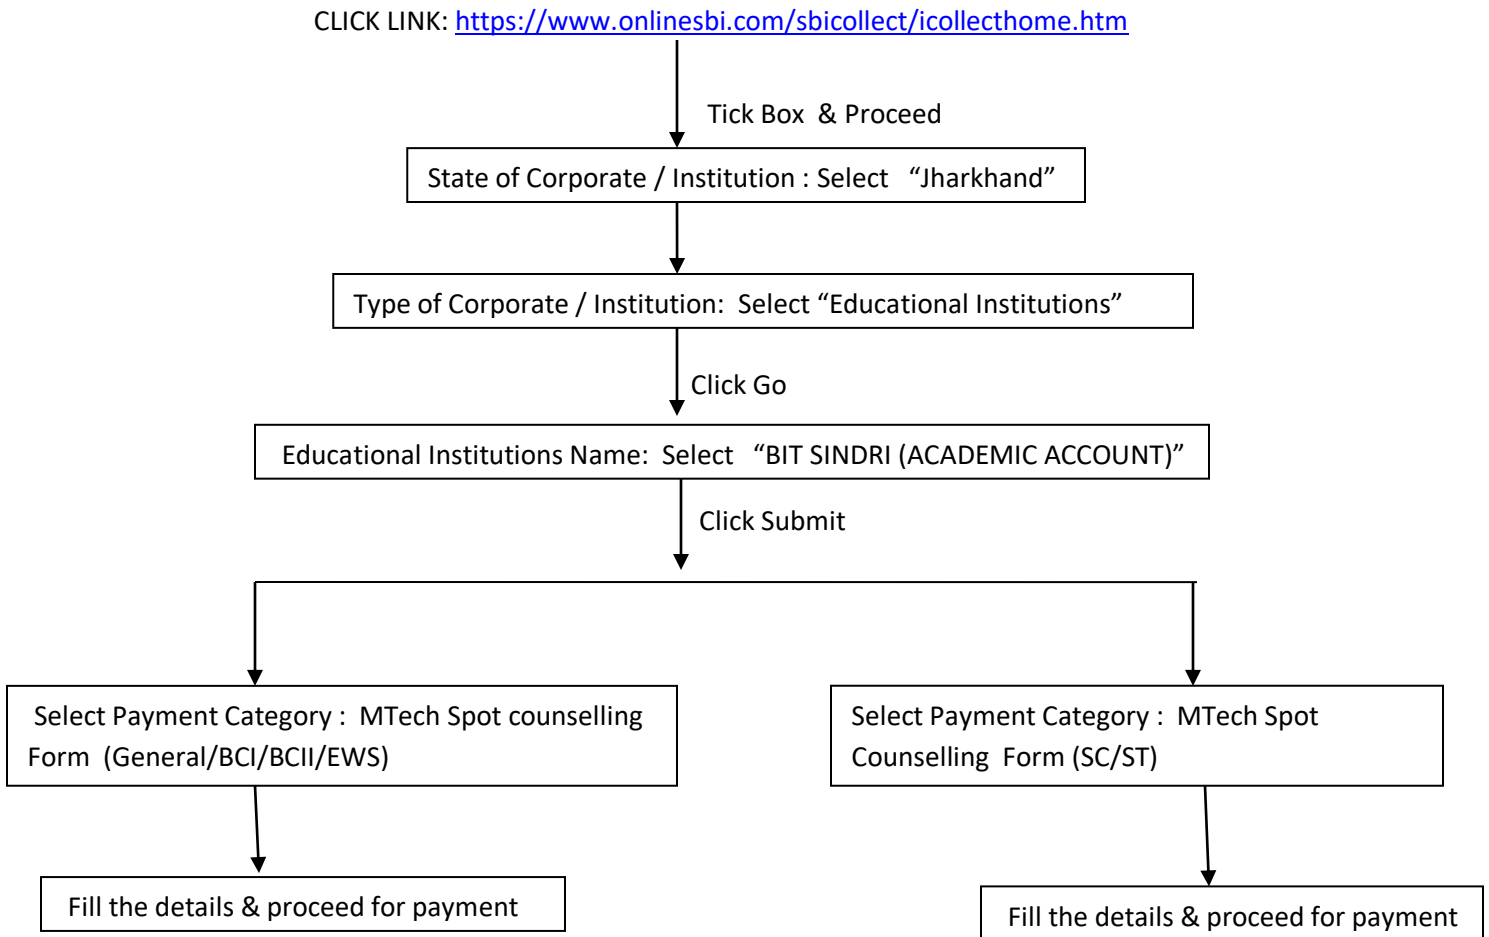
CLICK LINK: https://www.onlinesbi.com/sbicollect/icollecthome.htm

Tick Box & Proceed

State of Corporate / Institution : Select "Jharkhand"

Type of Corporate / Institution: Select "Educational Institutions"

Click Go

Educational Institutions Name: Select "BIT SINDRI (ACADEMIC ACCOUNT)"

Click Submit

Select Payment Category : MTech Spot counselling Form (General/BCI/BCII/EWS)

Select Payment Category : MTech Spot Counselling Form (SC/ST)

Fill the details & proceed for payment

Fill the details & proceed for payment